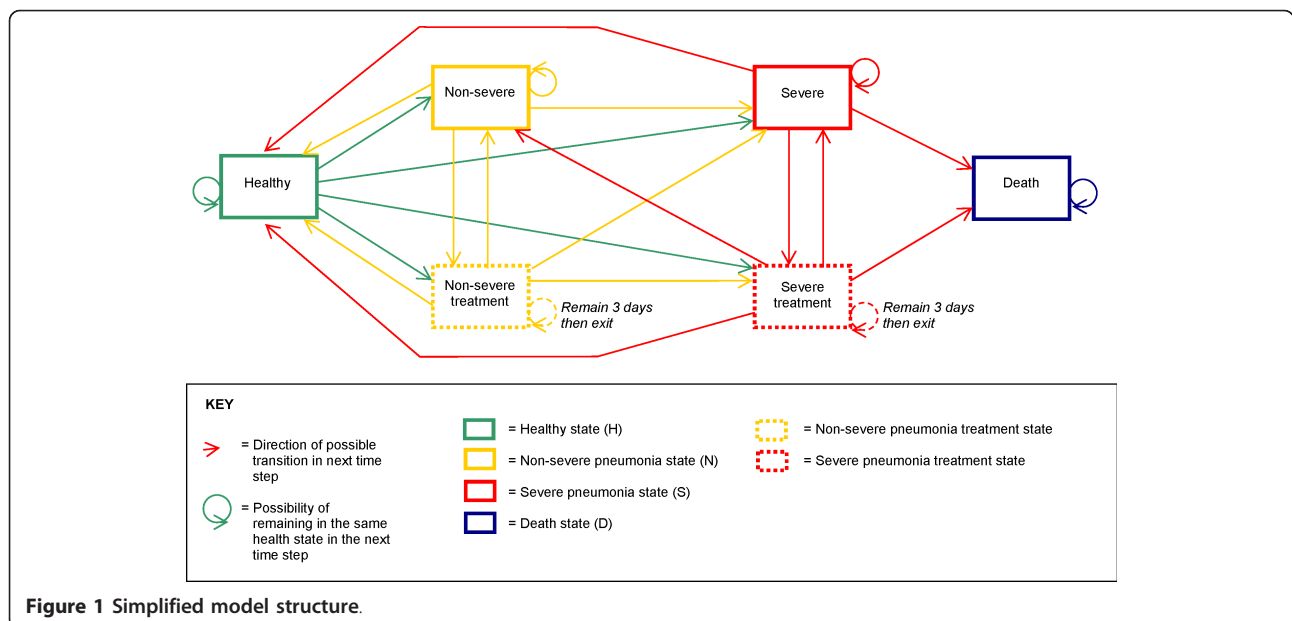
Non-severe

Severe

Healthy

Death

Non-severe treatment

Remain 3 days then exit

Severe treatment

Remain 3 days then exit

KEY

= Direction of possible transition in next time step

= Possibility of remaining in the same health state in the next time step

= Healthy state (H)

= Non-severe pneumonia state (N)

= Severe pneumonia state (S)

= Death state (D)

= Non-severe pneumonia treatment state

= Severe pneumonia treatment state

**Figure 1** Simplified model structure.